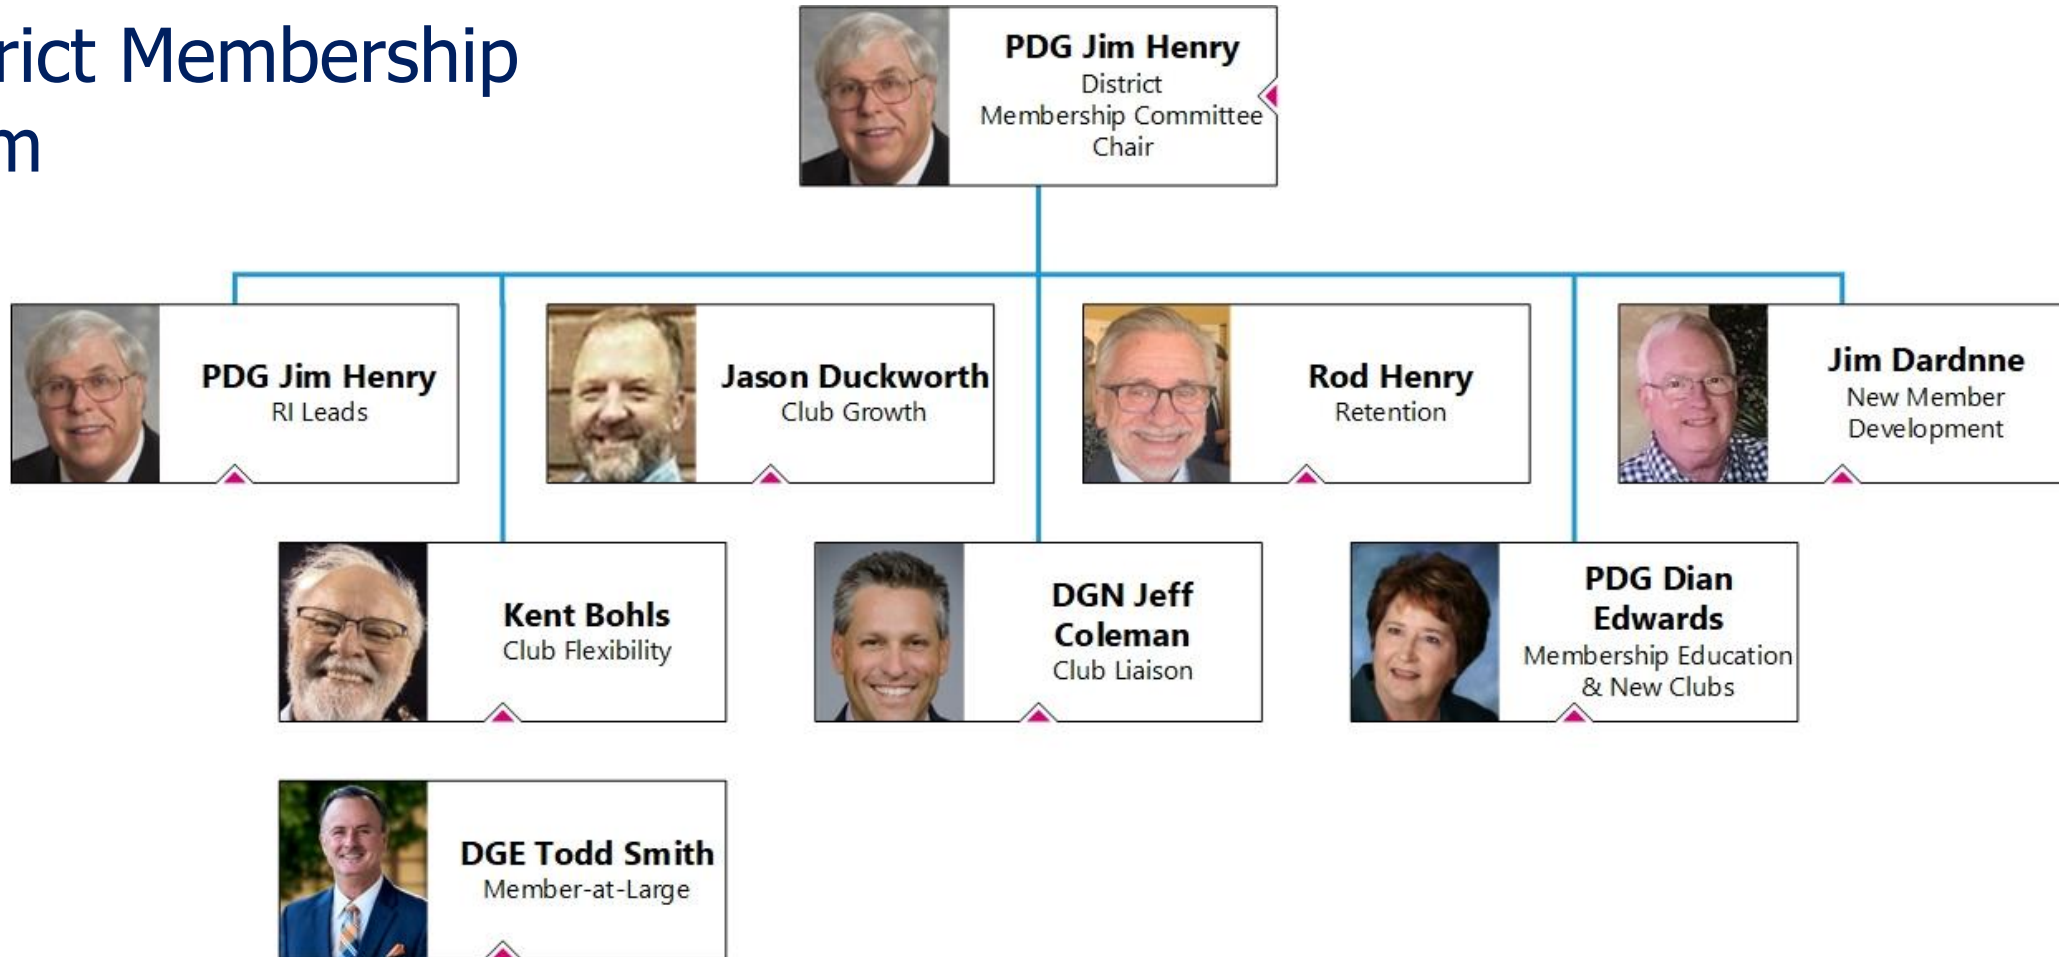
rict Membership
m

PDG Jim Henry
District Membership Committee Chair

PDG Jim Henry
RI Leads

Jason Duckworth
Club Growth

Rod Henry
Retention

Jim Dardnne
New Member Development

Kent Bohls
Club Flexibility

DGN Jeff Coleman
Club Liaison

PDG Dian Edwards
Membership Education & New Clubs

DGE Todd Smith
Member-at-Large